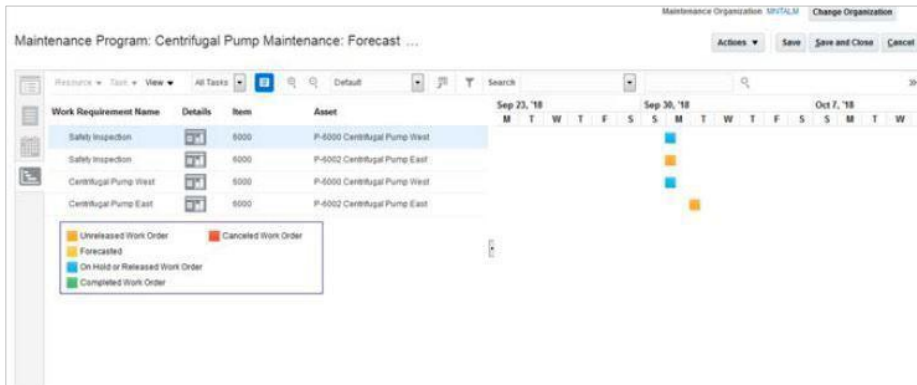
Maintenance Organization MNTALM Change Organization

Maintenance Program: Centrifugal Pump Maintenance: Forecast ...

Actions ▾ Save Save and Close Cancel

Resource ▾ Task ▾ View ▾ All Tasks Default Search

| Work Requirement Name | Details | Item | Asset |
|---|---|---|---|
| Safety Inspection | | 6000 | P-6000 Centrifugal Pump West |
| Safety Inspection | | 6000 | P-6002 Centrifugal Pump East |
| Centrifugal Pump West | | 6000 | P-6000 Centrifugal Pump West |
| Centrifugal Pump East | | 6000 | P-6002 Centrifugal Pump East |

Sep 23, '18 Sep 30, '18 Oct 7, '18
M T W T F S S M T W T F S S M T W

Unreleased Work Order
Canceled Work Order
Forecasted
On Hold or Released Work Order
Completed Work Order